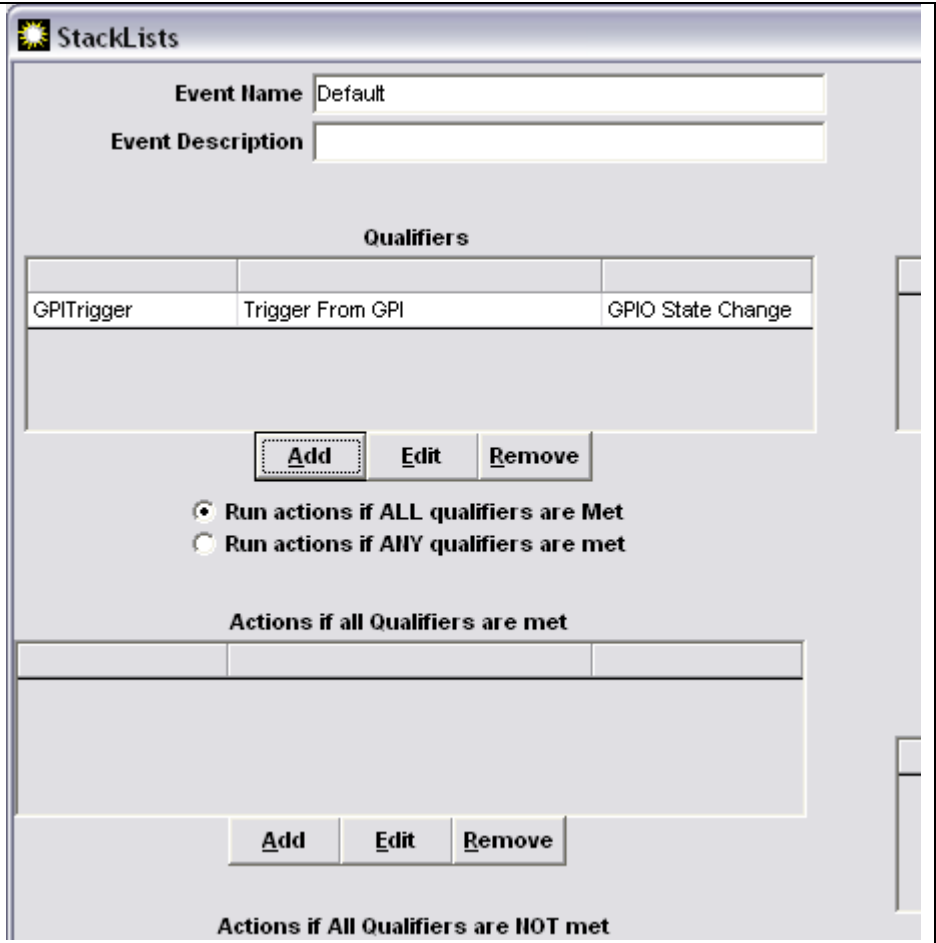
StackLists

Event Name Default

Event Description

Qualifiers

| | | |
|---|---|---|
| GPITrigger | Trigger From GPI | GPIO State Change |

Add Edit Remove

Run actions if ALL qualifiers are Met
Run actions if ANY qualifiers are met

Actions if all Qualifiers are met

| | | |
|---|---|---|

Add Edit Remove

Actions if All Qualifiers are NOT met